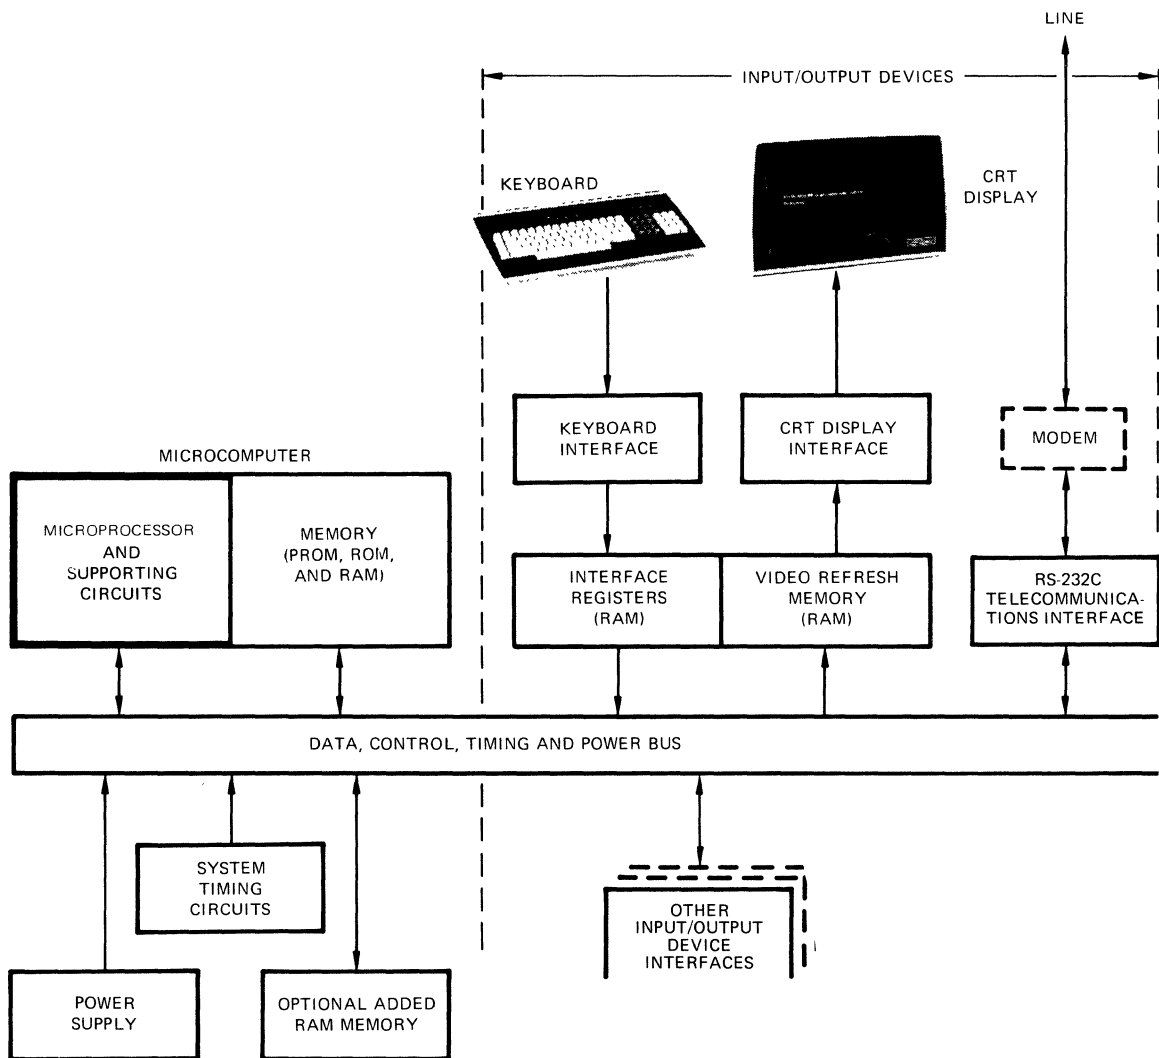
LINE

INPUT/OUTPUT DEVICES

KEYBOARD

CRT DISPLAY

KEYBOARD INTERFACE

CRT DISPLAY INTERFACE

MODEM

MICROCOMPUTER

MICROPROCESSOR AND SUPPORTING CIRCUITS

MEMORY (PROM, ROM, AND RAM)

INTERFACE REGISTERS (RAM)

VIDEO REFRESH MEMORY (RAM)

RS-232C TELECOMMUNICATIONS INTERFACE

DATA, CONTROL, TIMING AND POWER BUS

SYSTEM TIMING CIRCUITS

OTHER INPUT/OUTPUT DEVICE INTERFACES

POWER SUPPLY

OPTIONAL ADDED RAM MEMORY